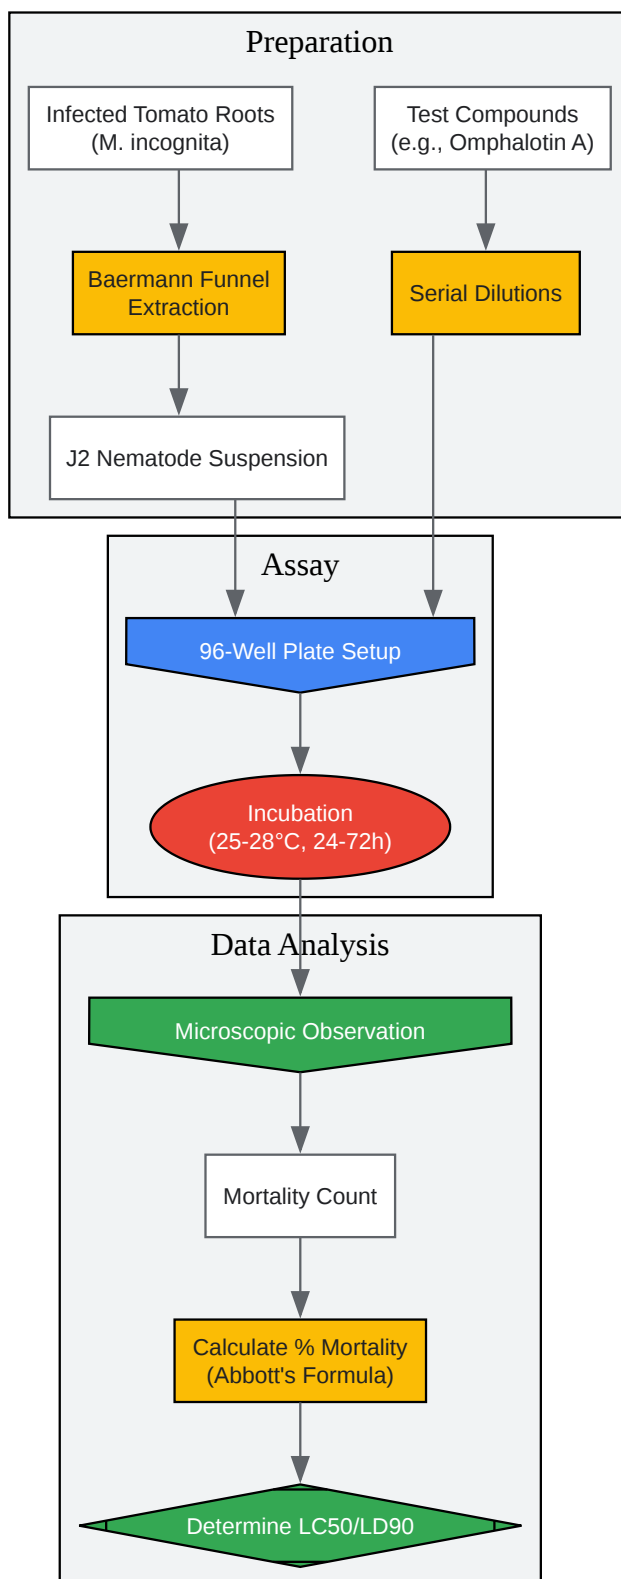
Preparation

Infected Tomato Roots (M. incognita)

Test Compounds (e.g., Omphalotin A)

Baermann Funnel Extraction

Serial Dilutions

J2 Nematode Suspension

Assay

96-Well Plate Setup

Incubation (25-28°C, 24-72h)

Data Analysis

Microscopic Observation

Mortality Count

Calculate % Mortality (Abbott's Formula)

Determine LC50/LD90